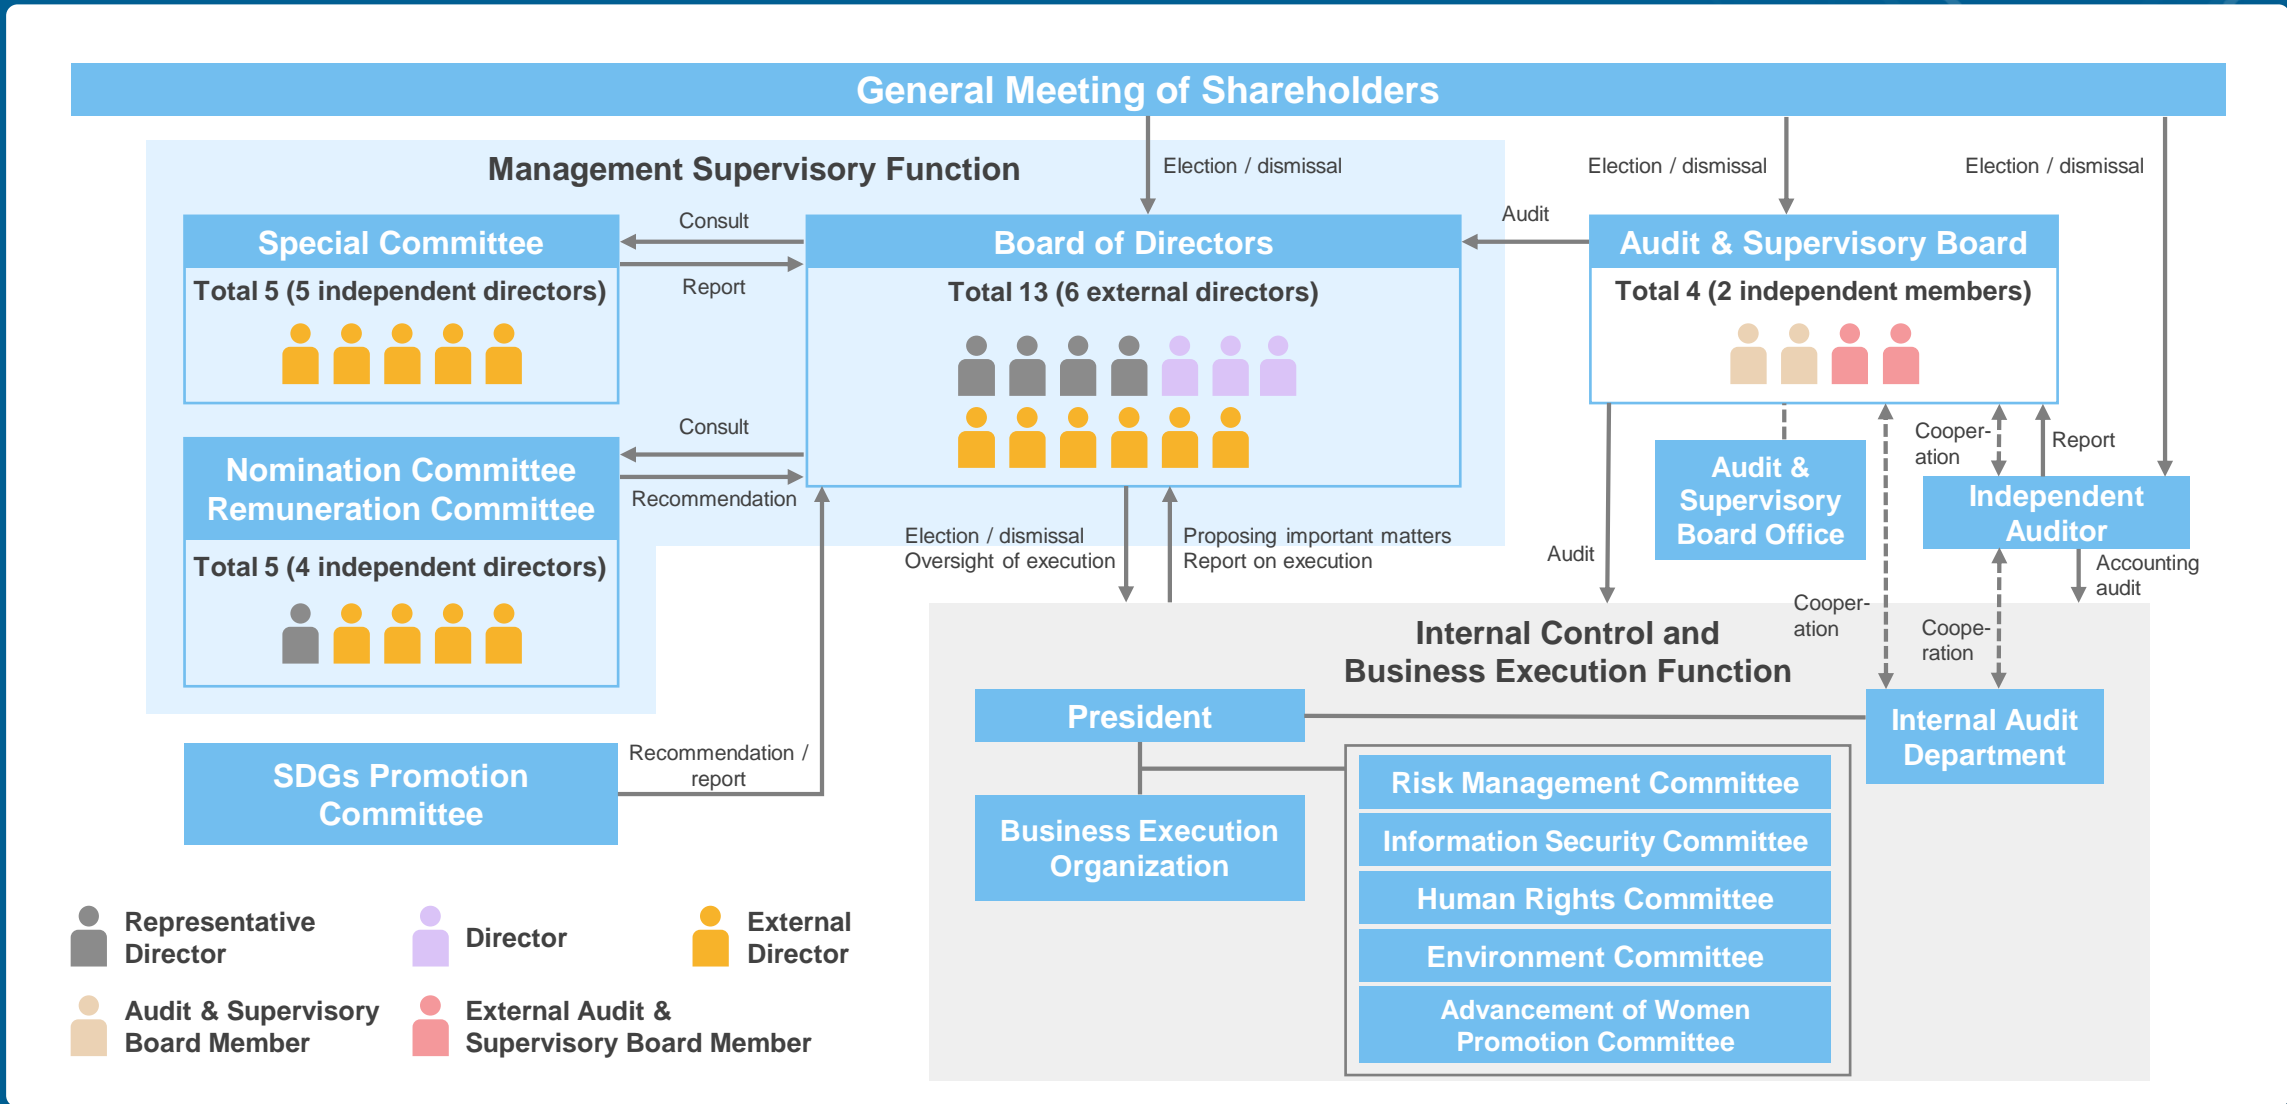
General Meeting of Shareholders

Management Supervisory Function

Election / dismissal

Election / dismissal

Election / dismissal

Special Committee

Total 5 (5 independent directors)

Consult

Report

Board of Directors

Total 13 (6 external directors)

Audit

Audit & Supervisory Board

Total 4 (2 independent members)

Consult

Recommendation

Nomination Committee
Remuneration Committee

Total 5 (4 independent directors)

Election / dismissal
Oversight of execution

Proposing important matters
Report on execution

Audit

Audit & Supervisory Board Office

Cooper-ation

Report

Independent Auditor

Accounting audit

Cooper-ation

Coope-ration

Internal Control and
Business Execution Function

SDGs Promotion Committee

Recommendation / report

President

Internal Audit Department

Business Execution Organization

Risk Management Committee

Information Security Committee

Human Rights Committee

Environment Committee

Advancement of Women Promotion Committee

Representative Director

Director

External Director

Audit & Supervisory Board Member

External Audit & Supervisory Board Member